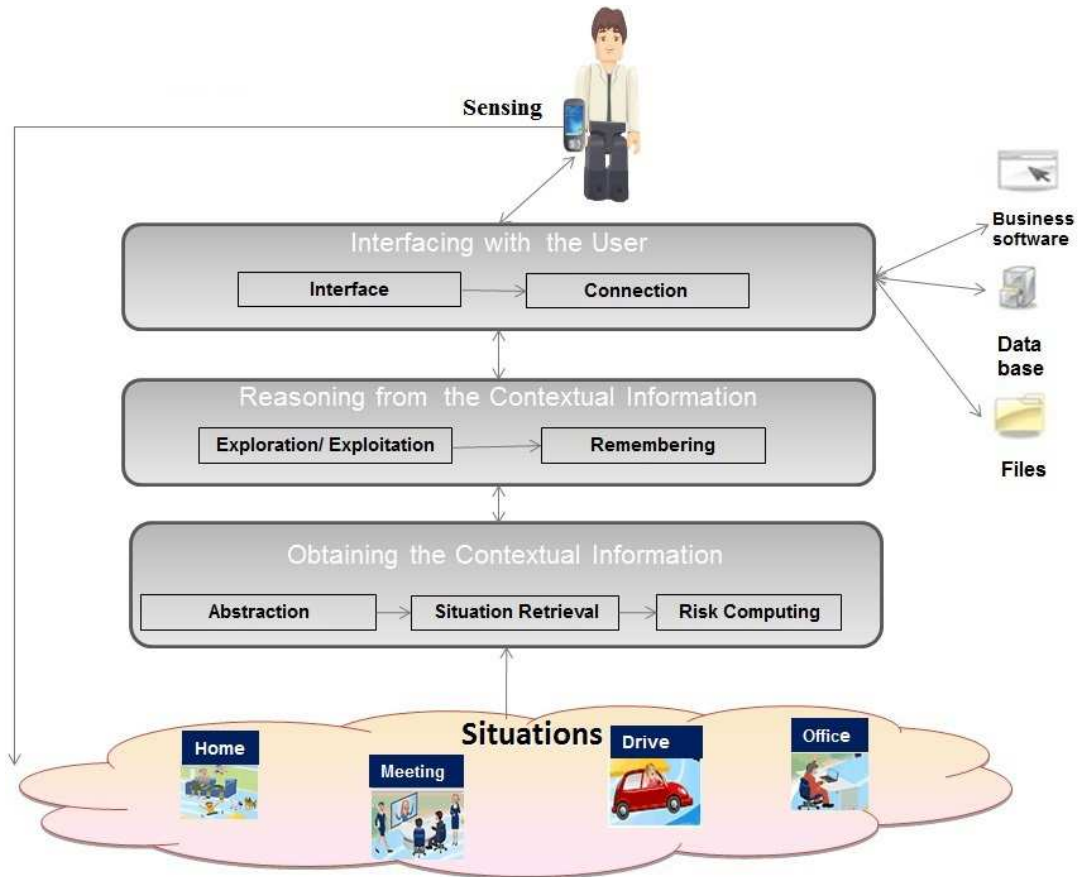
Sensing

Interfacing with the User

Interface

Connection

Business software

Data base

Files

Reasoning from the Contextual Information

Exploration/ Exploitation

Remembering

Obtaining the Contextual Information

Abstraction

Situation Retrieval

Risk Computing

Situations

Home

Meeting

Drive

Office